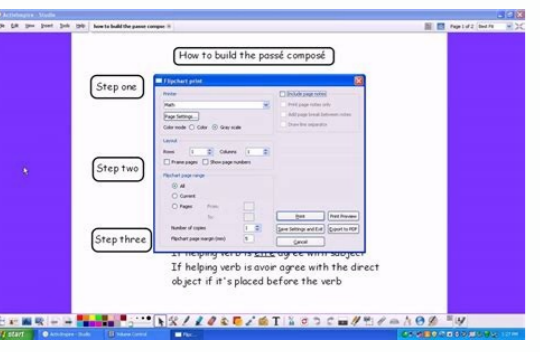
ActivInspire - Studio

File Edit View Insert Tools Help how to build the passe compos

Page 1 of 2 Best Fit

How to build the passé composé

Step one

Step two

Step three

Flipchart print

Printer

Math

Page Settings...

Color mode Color Gray scale

Layout

Rows 1 Columns 1

Frame pages Show page numbers

Flipchart page range

All

Current

Pages From

To

Number of copies 1

Flipchart page margin (mm) 5

Include page notes

Print page notes only

Add page break between notes

Show line separator

Print

Print Preview

Save Settings and Exit

Export to PDF

Cancel

If helping verb is être agree with subject

If helping verb is avoir agree with the direct object if it's placed before the verb

start

ActivInspire - Studio

Volume Control

Flip...